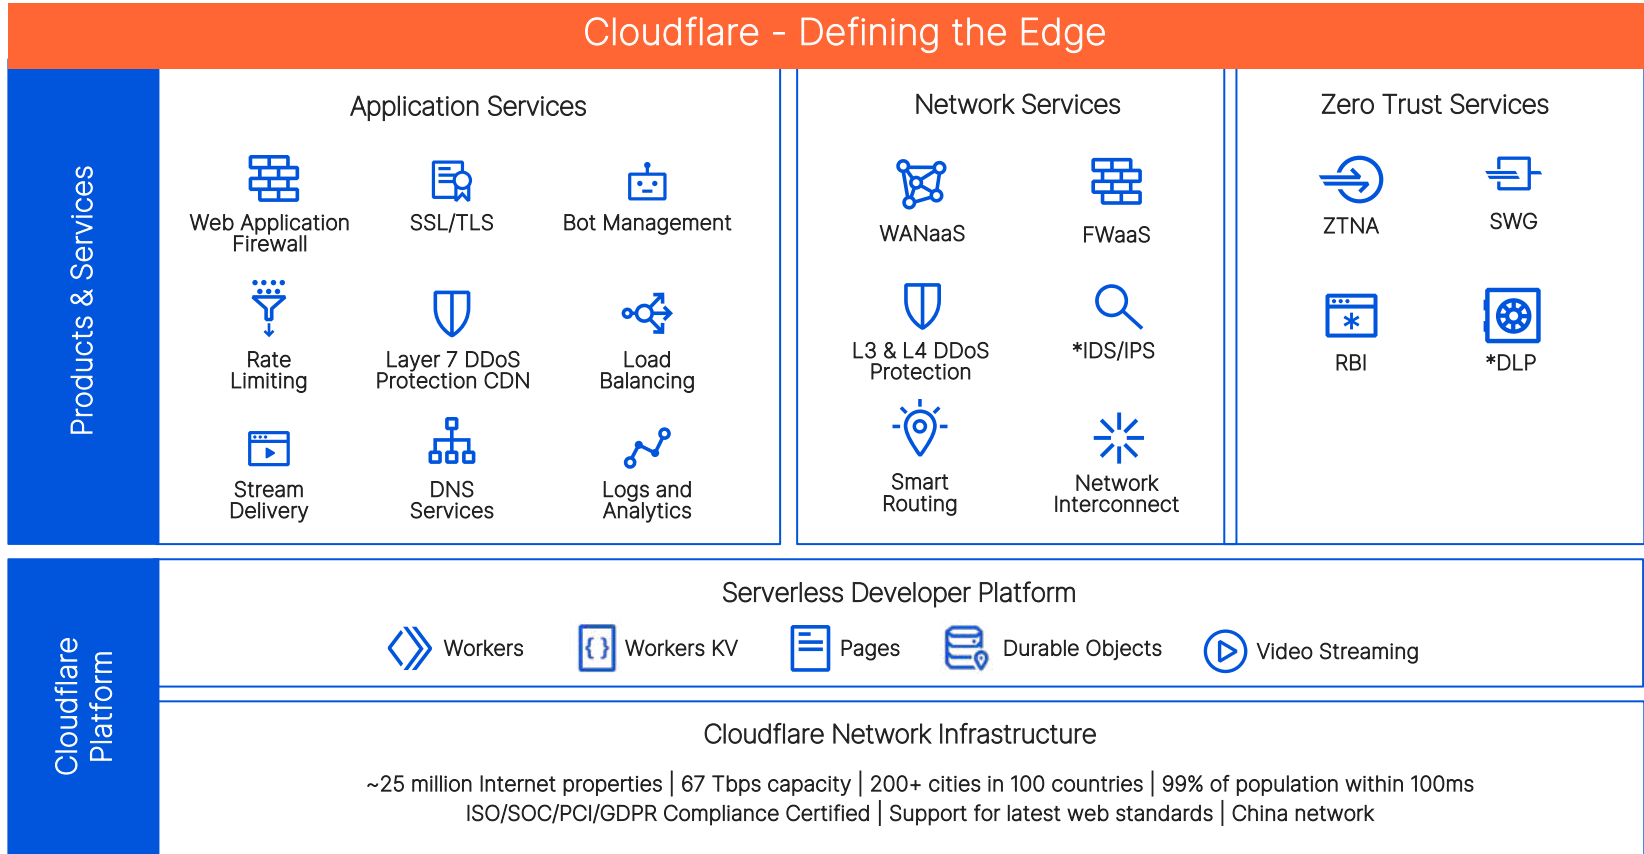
Cloudflare - Defining the Edge

Products & Services

Application Services

Web Application Firewall

SSL/TLS

Bot Management

Rate Limiting

Layer 7 DDoS Protection CDN

Load Balancing

Stream Delivery

DNS Services

Logs and Analytics

Network Services

WANaaS

FWaaS

L3 & L4 DDoS Protection

*IDS/IPS

Smart Routing

Network Interconnect

Zero Trust Services

ZTNA

SWG

RBI

*DLP

Cloudflare Platform

Serverless Developer Platform

Workers

Workers KV

Pages

Durable Objects

Video Streaming

Cloudflare Network Infrastructure

~25 million Internet properties | 67 Tbps capacity | 200+ cities in 100 countries | 99% of population within 100ms
ISO/SOC/PCI/GDPR Compliance Certified | Support for latest web standards | China network